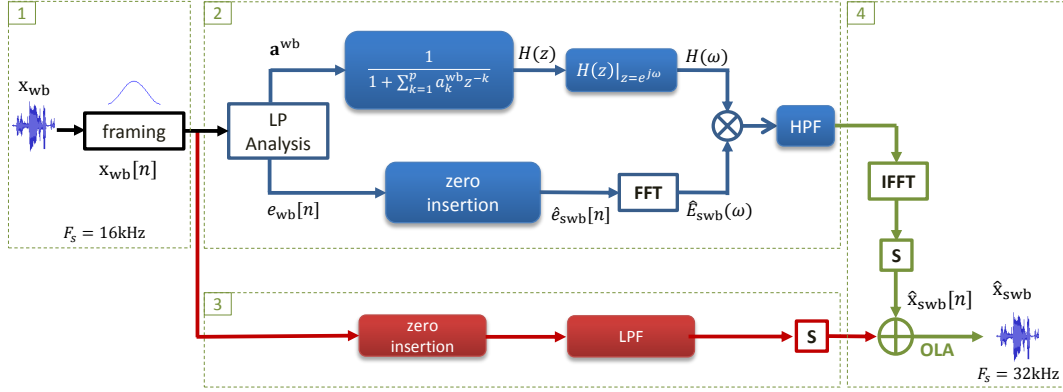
1

$\mathrm{x}_{\mathrm{wb}}$

framing

$\mathrm{x}_{\mathrm{wb}}[n]$

$F_s = 16\mathrm{kHz}$

2

$\mathbf{a}^{\mathrm{wb}}$

$\frac{1}{1+\sum_{k=1}^{p} a_k^{\mathrm{wb}} z^{-k}}$

$H(z)$

$H(z)|_{z=e^{j\omega}}$

$H(\omega)$

LP Analysis

$e_{\mathrm{wb}}[n]$

zero insertion

$\hat{e}_{\mathrm{swb}}[n]$

FFT

$\hat{E}_{\mathrm{swb}}(\omega)$

HPF

4

IFFT

S

$\hat{\mathrm{x}}_{\mathrm{swb}}[n]$

$\hat{\mathrm{x}}_{\mathrm{swb}}$

3

zero insertion

LPF

S

OLA

$F_s = 32\mathrm{kHz}$